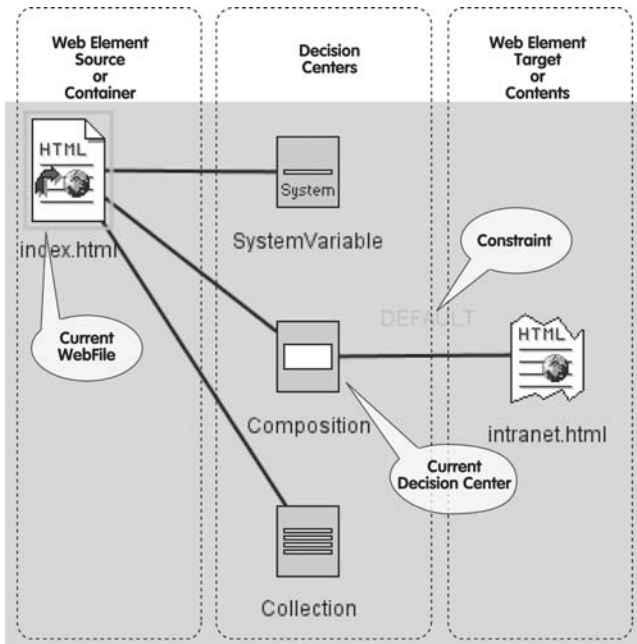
Web Element Source or Container

Decision Centers

Web Element Target or Contents

HTML

index.html

Current WebFile

System

SystemVariable

Constraint

DEFAULT

Composition

HTML

intranet.html

Current Decision Center

Collection